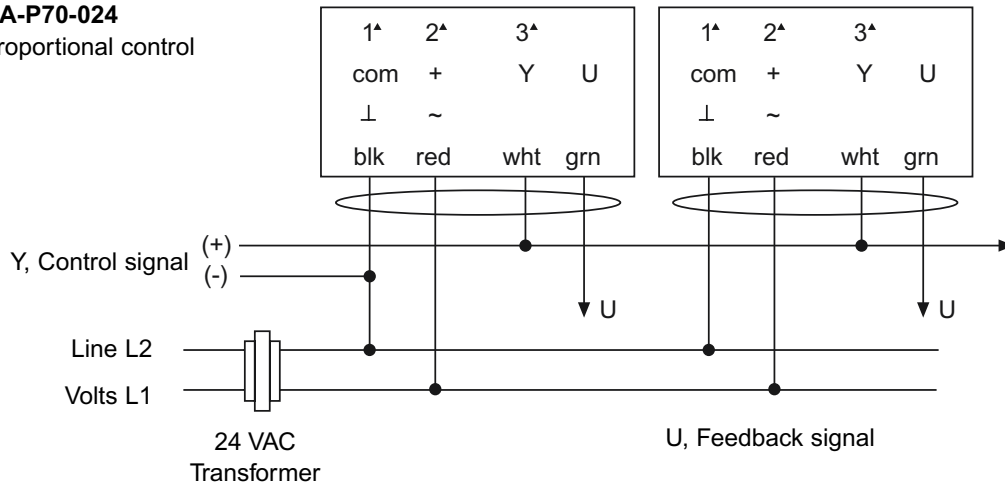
A-P70-024
roportional control

| $1^{\blacktriangle}$ | $2^{\blacktriangle}$ | $3^{\blacktriangle}$ | |
|---|---|---|---|
| com | + | Y | U |
| ⊥ | ~ | | |
| blk | red | wht | grn |

| $1^{\blacktriangle}$ | $2^{\blacktriangle}$ | $3^{\blacktriangle}$ | |
|---|---|---|---|
| com | + | Y | U |
| ⊥ | ~ | | |
| blk | red | wht | grn |

(+)
Y, Control signal
(-)

U
U

Line L2
Volts L1

24 VAC
Transformer

U, Feedback signal